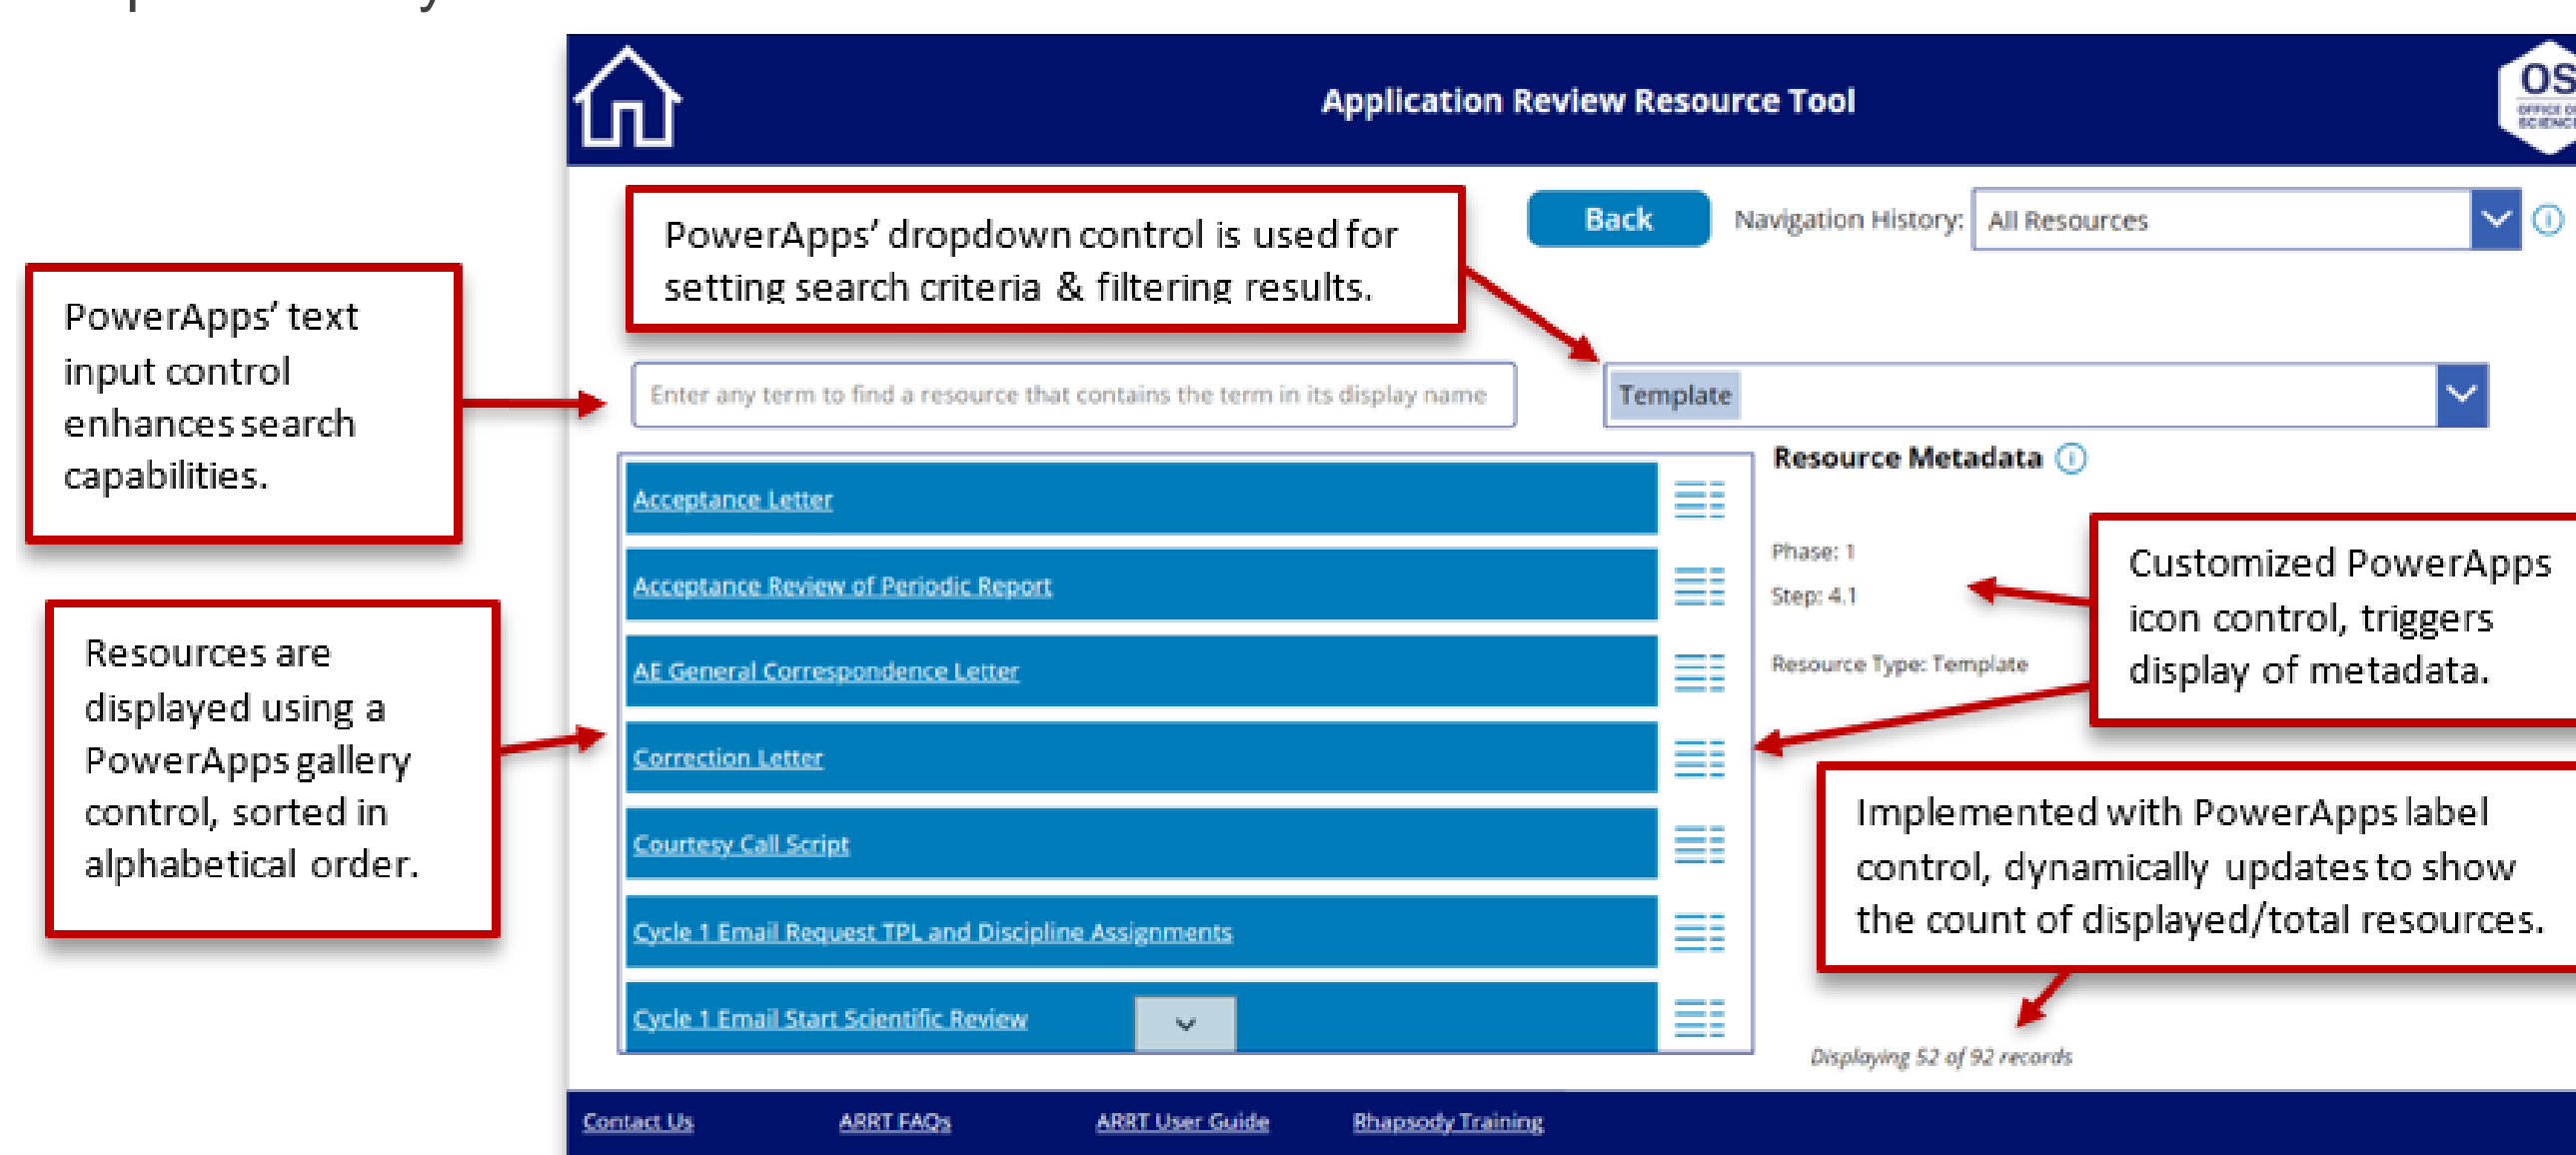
Application Review Resource Tool

OS

Back

Navigation History:

All Resources

PowerApps' dropdown control is used for setting search criteria & filtering results.

PowerApps' text input control enhances search capabilities.

Enter any term to find a resource that contains the term in its display name

Template

Resource Metadata

Acceptance Letter

Acceptance Review of Periodic Report

AE General Correspondence Letter

Correction Letter

Courtesy Call Script

Cycle 1 Email Request TPL and Discipline Assignments

Cycle 1 Email Start Scientific Review

Phase: 1

Step: 4.1

Resource Type: Template

Customized PowerApps icon control, triggers display of metadata.

Resources are displayed using a PowerApps gallery control, sorted in alphabetical order.

Implemented with PowerApps label control, dynamically updates to show the count of displayed/total resources.

Displaying 52 of 92 records

Contact Us

ARRT FAQs

ARRT User Guide

Rhapsody Training